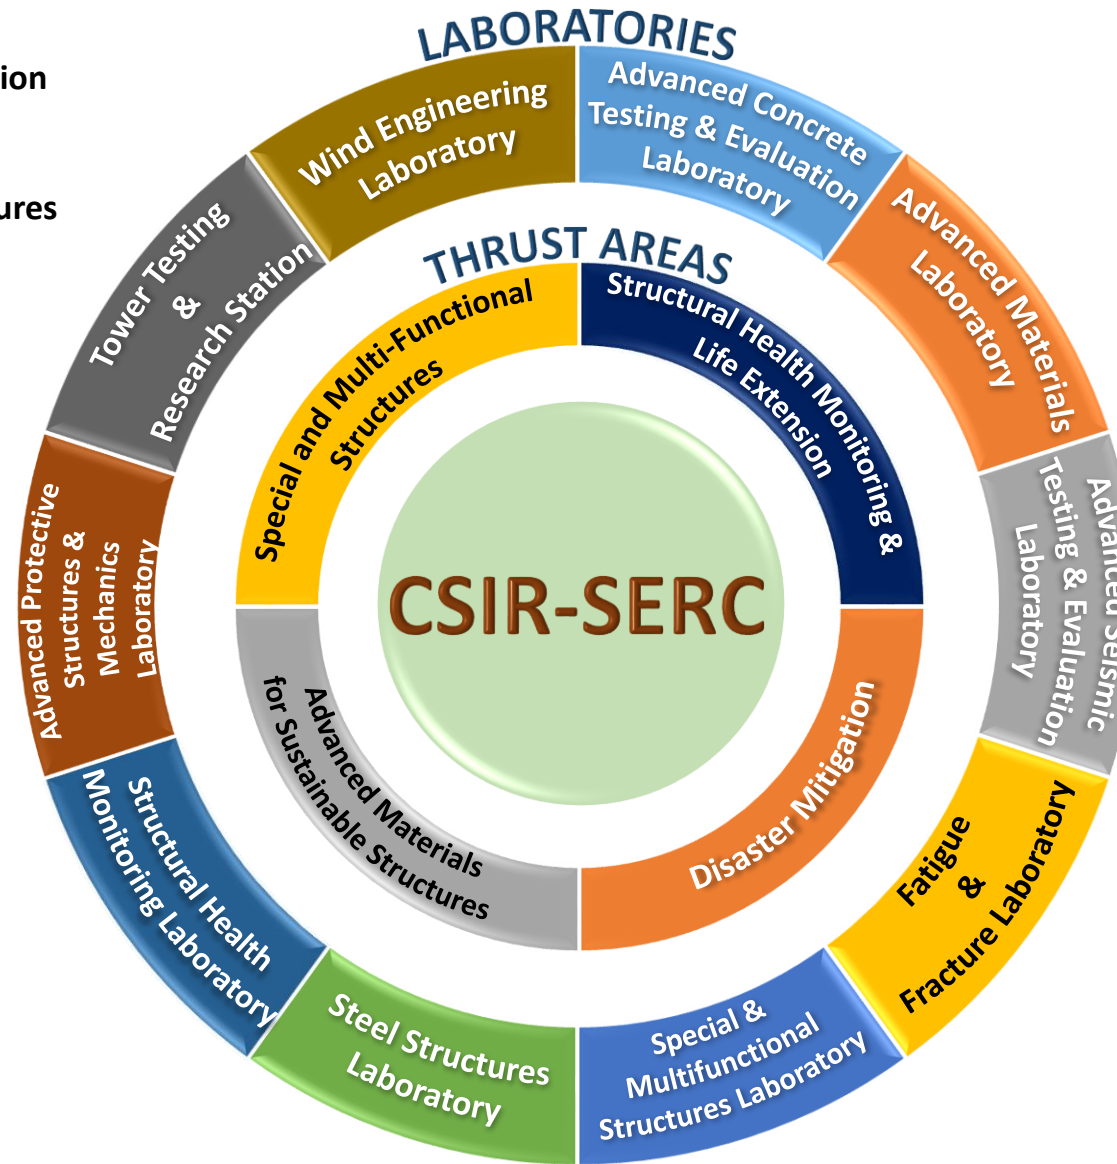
ion

ures

LABORATORIES

Advanced Concrete Testing & Evaluation Laboratory

Advanced Materials Laboratory

Advanced Seismic Testing & Evaluation Laboratory

Fatigue & Fracture Laboratory

Special & Multifunctional Structures Laboratory

Steel Structures Laboratory

Structural Health Monitoring Laboratory

Advanced Protective Structures & Mechanics Laboratory

Tower Testing & Research Station

Wind Engineering Laboratory

THRUST AREAS

Structural Health Monitoring & Life Extension

Disaster Mitigation

Advanced Materials for Sustainable Structures

Special and Multi-Functional Structures

CSIR-SERC